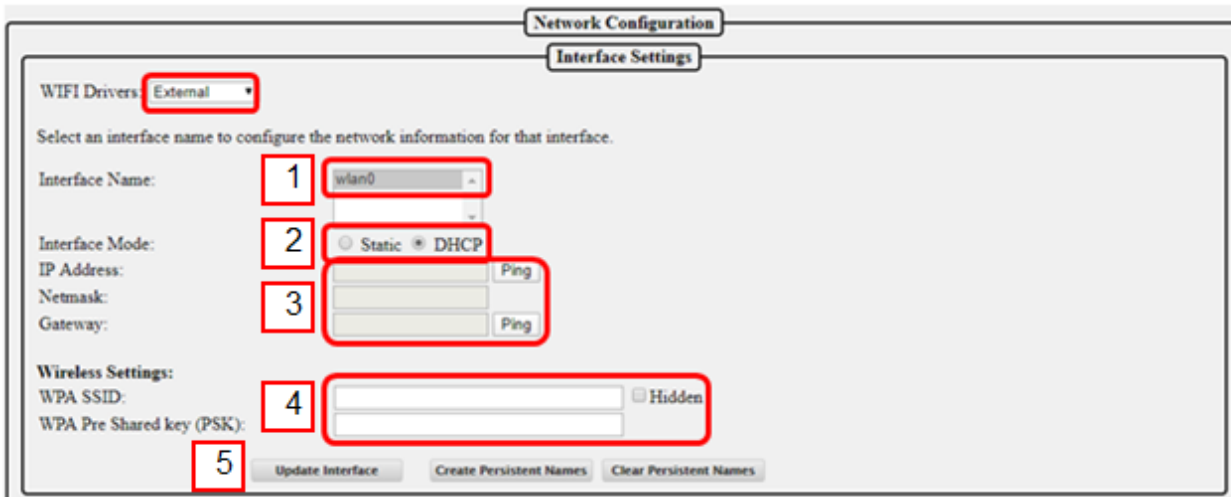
Network Configuration

Interface Settings

WIFI Drivers: External

Select an interface name to configure the network information for that interface.

Interface Name: 1 wlan0

Interface Mode: 2 Static DHCP

IP Address: Ping

Netmask: 3

Gateway: Ping

Wireless Settings:

WPA SSID: 4 Hidden

WPA Pre Shared key (PSK):

5 Update Interface Create Persistent Names Clear Persistent Names